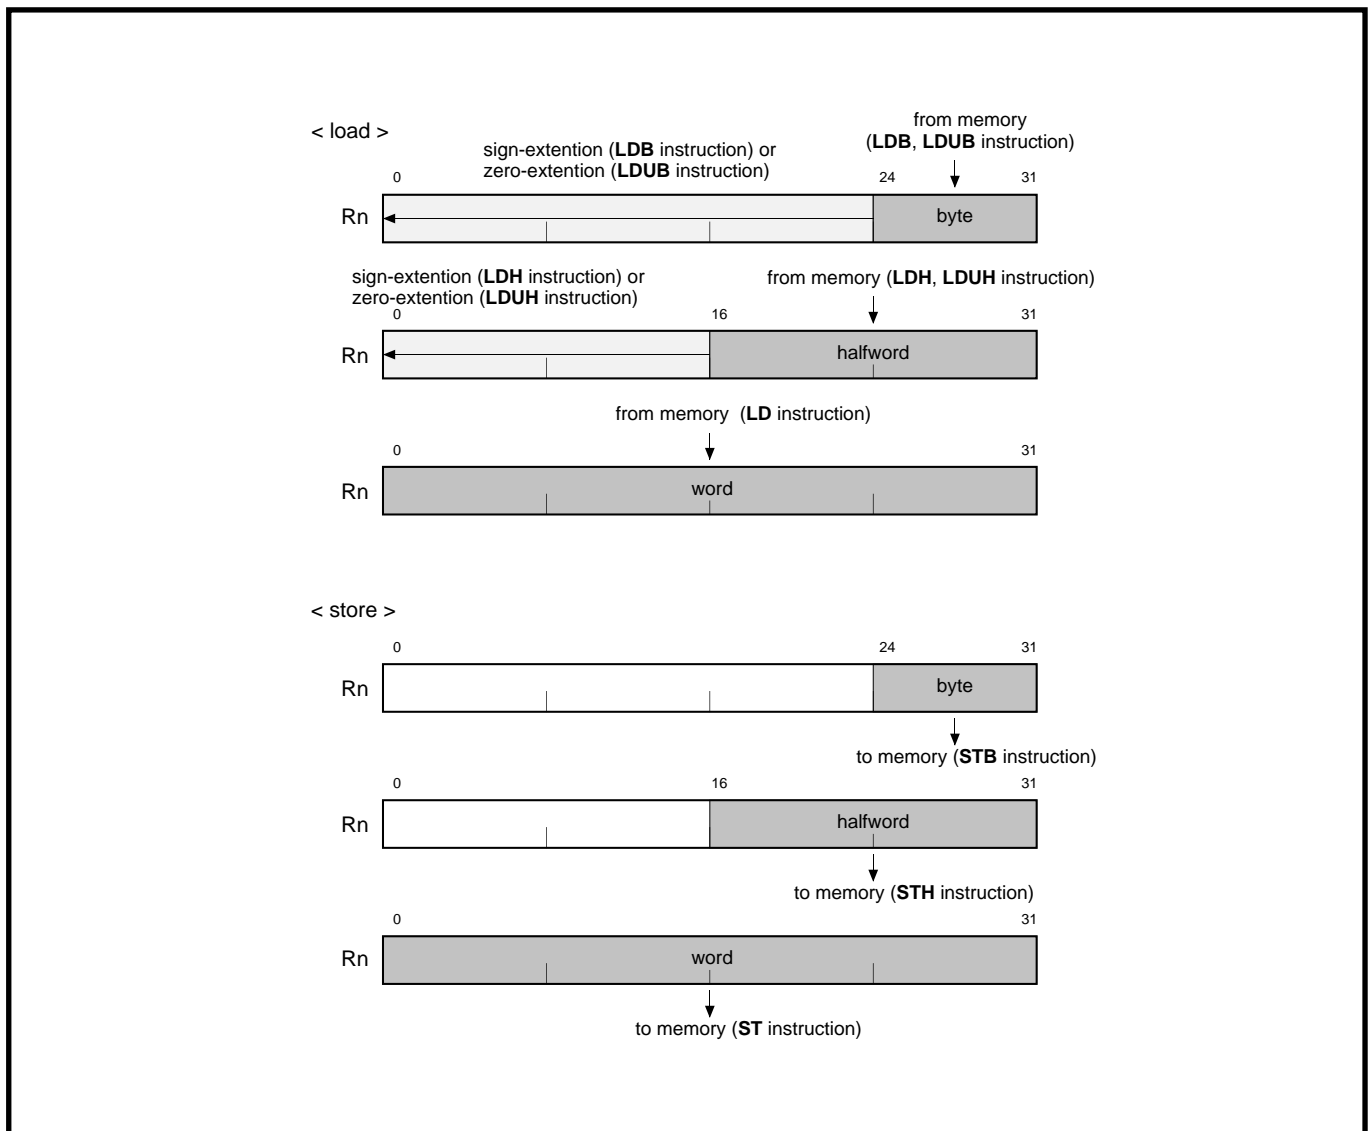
< load >

sign-extention (**LDB** instruction) or zero-extention (**LDUB** instruction)

from memory (**LDB**, **LDUB** instruction)

0 24 31

Rn byte

sign-extention (**LDH** instruction) or zero-extention (**LDUH** instruction)

from memory (**LDH**, **LDUH** instruction)

0 16 31

Rn halfword

from memory (**LD** instruction)

0 31

Rn word

< store >

0 24 31

Rn byte

to memory (**STB** instruction)

0 16 31

Rn halfword

to memory (**STH** instruction)

0 31

Rn word

to memory (**ST** instruction)